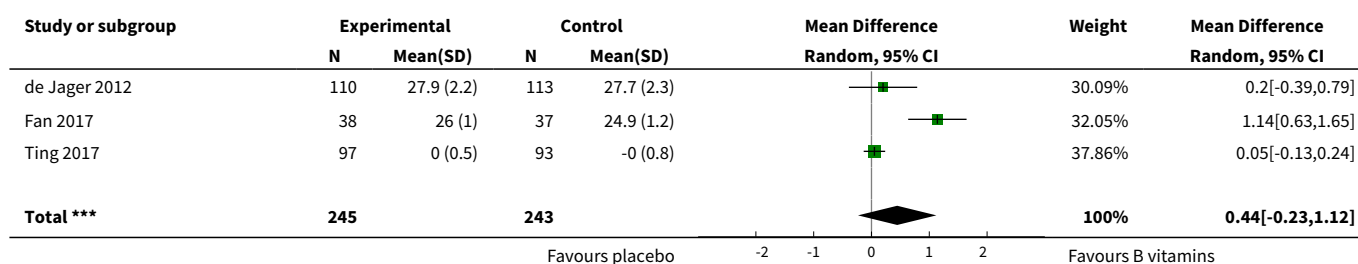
| Study or subgroup | Experimental N | Experimental Mean(SD) | Control N | Control Mean(SD) | Mean Difference Random, 95% CI | Weight | Mean Difference Random, 95% CI |
|---|---|---|---|---|---|---|---|
| de Jager 2012 | 110 | 27.9 (2.2) | 113 | 27.7 (2.3) | | 30.09% | 0.2[-0.39,0.79] |
| Fan 2017 | 38 | 26 (1) | 37 | 24.9 (1.2) | | 32.05% | 1.14[0.63,1.65] |
| Ting 2017 | 97 | 0 (0.5) | 93 | -0 (0.8) | | 37.86% | 0.05[-0.13,0.24] |
| **Total \*\*\*** | **245** | | **243** | | | **100%** | **0.44[-0.23,1.12]** |

Favours placebo -2 -1 0 1 2 Favours B vitamins